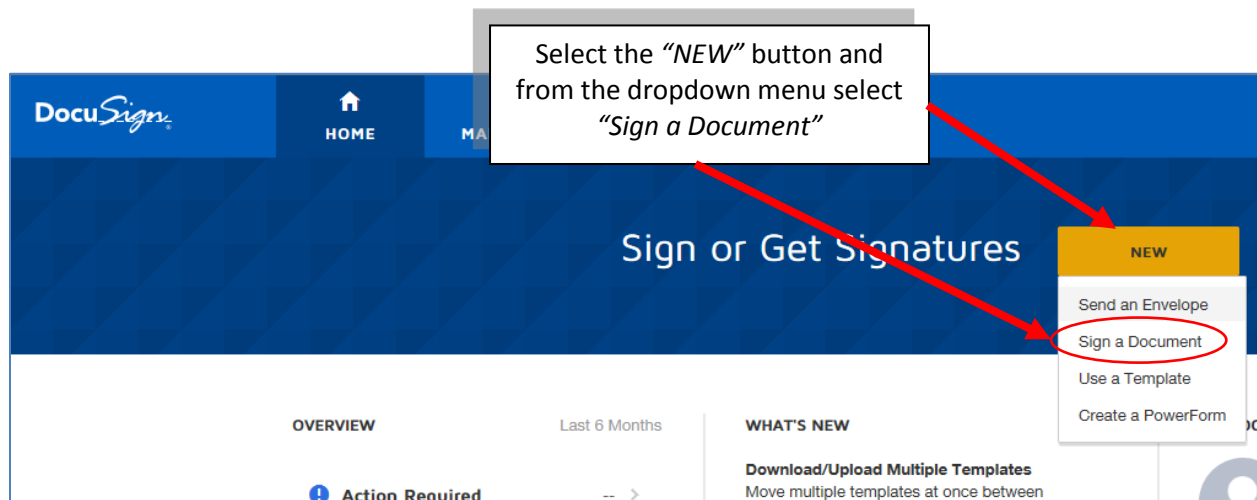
Select the *“NEW”* button and from the dropdown menu select *“Sign a Document”*

DocuSign

HOME

MA

Sign or Get Signatures

NEW

Send an Envelope

Sign a Document

Use a Template

Create a PowerForm

OVERVIEW

Last 6 Months

Action Required

--

WHAT'S NEW

Download/Upload Multiple Templates

Move multiple templates at once between